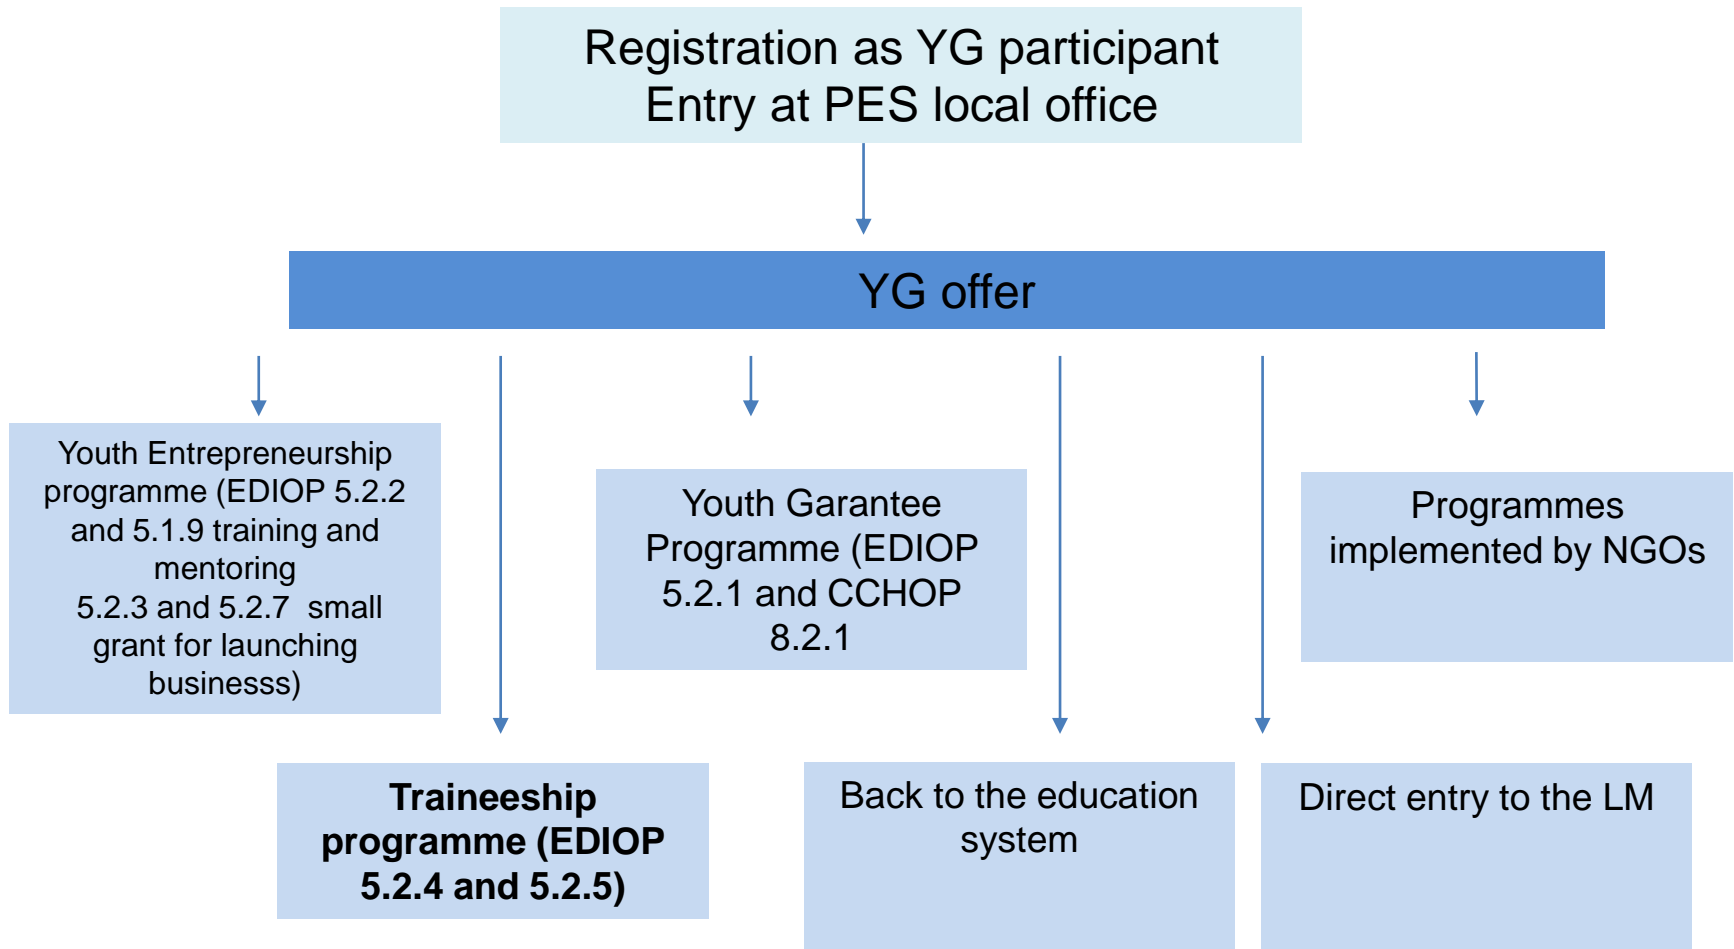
Registration as YG participant
Entry at PES local office

YG offer

Youth Entrepreneurship programme (EDIOP 5.2.2 and 5.1.9 training and mentoring
5.2.3 and 5.2.7 small grant for launching businesss)

Youth Garantee Programme (EDIOP 5.2.1 and CCHOP 8.2.1

Programmes implemented by NGOs

**Traineeship programme (EDIOP 5.2.4 and 5.2.5)**

Back to the education system

Direct entry to the LM